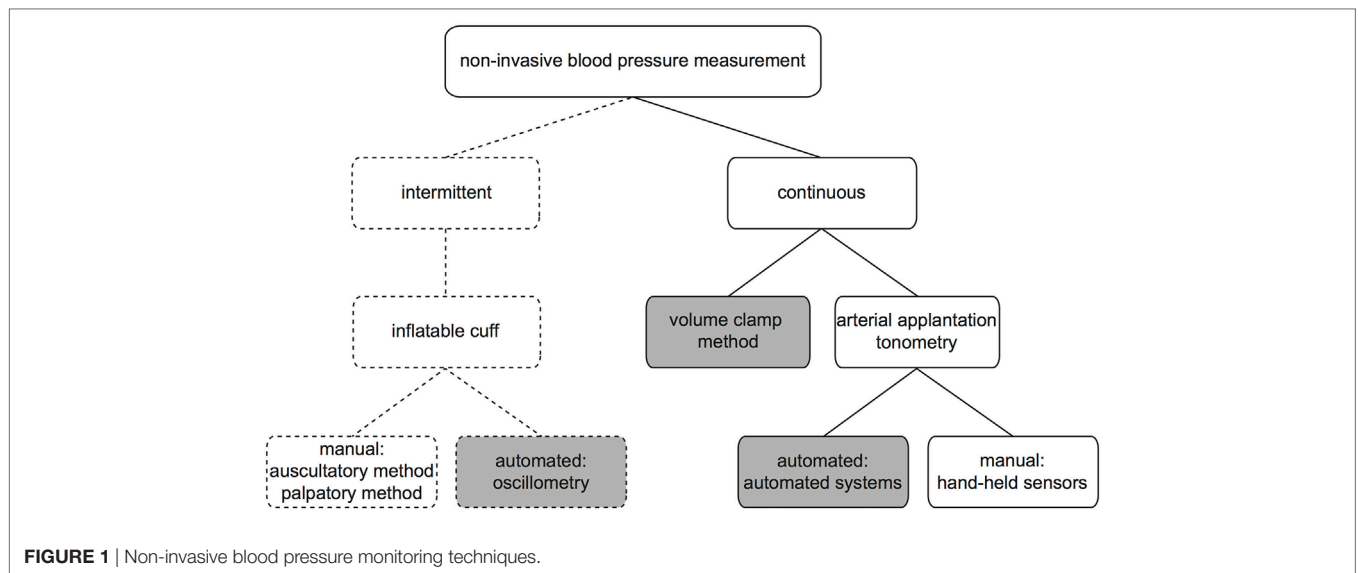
non-invasive blood pressure measurement

intermittent

continuous

inflatable cuff

volume clamp method

arterial applantation tonometry

manual: auscultatory method palpatory method

automated: oscillometry

automated: automated systems

manual: hand-held sensors

FIGURE 1 | Non-invasive blood pressure monitoring techniques.